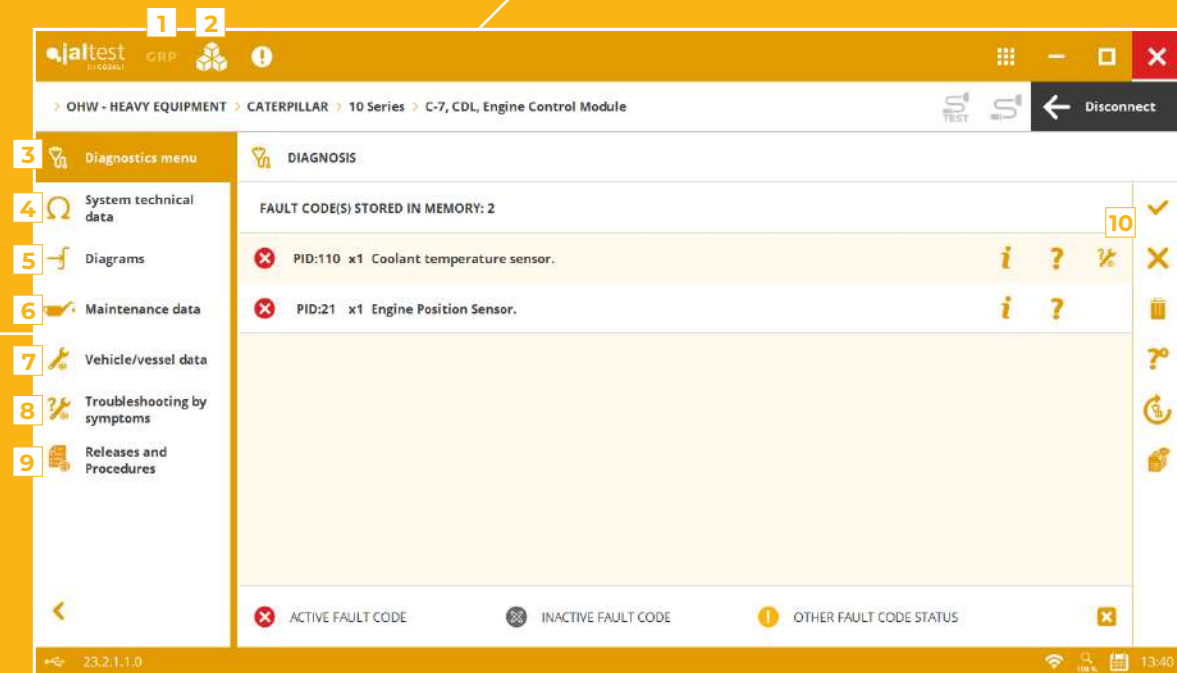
1 2
jaltest BY COJALI GRP

> OHW - HEAVY EQUIPMENT > CATERPILLAR > 10 Series > C-7, CDL, Engine Control Module

TEST

Disconnect

3 Diagnostics menu
4 System technical data
5 Diagrams
6 Maintenance data
7 Vehicle/vessel data
8 Troubleshooting by symptoms
9 Releases and Procedures

DIAGNOSIS

FAULT CODE(S) STORED IN MEMORY: 2

10

PID:110 x1 Coolant temperature sensor.

PID:21 x1 Engine Position Sensor.

ACTIVE FAULT CODE
INACTIVE FAULT CODE
OTHER FAULT CODE STATUS

23.2.1.1.0

13:40